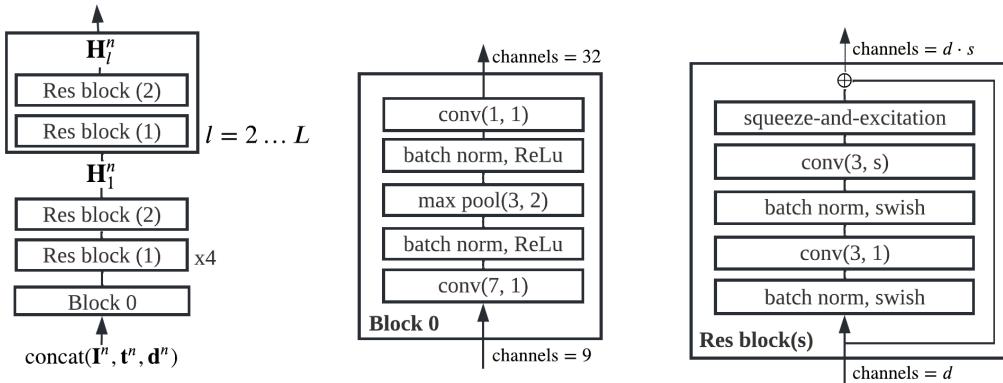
$\mathbf{H}_l^n$

Res block (2)

Res block (1)

$l = 2 \dots L$

$\mathbf{H}_1^n$

Res block (2)

Res block (1)

x4

Block 0

concat($\mathbf{I}^n, \mathbf{t}^n, \mathbf{d}^n$)

channels = 32

conv(1, 1)

batch norm, ReLu

max pool(3, 2)

batch norm, ReLu

conv(7, 1)

Block 0

channels = 9

channels = $d \cdot s$

squeeze-and-excitation

conv(3, s)

batch norm, swish

conv(3, 1)

batch norm, swish

Res block(s)

channels = $d$